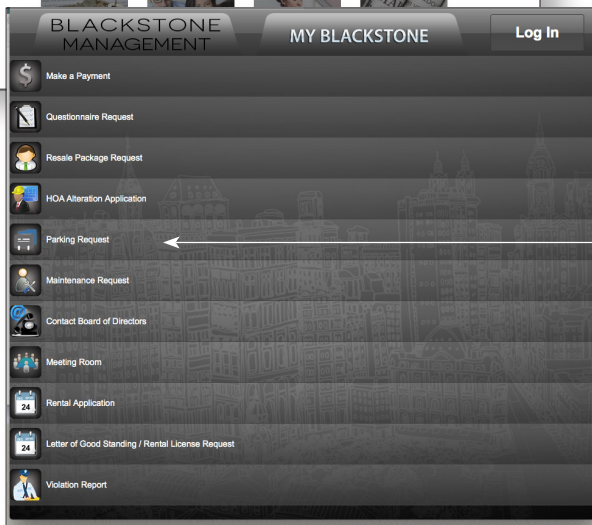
BLACKSTONE MANAGEMENT

MY BLACKSTONE

Log In

Make a Payment

Questionnaire Request

Resale Package Request

HOA Alteration Application

Parking Request

Maintenance Request

Contact Board of Directors

Meeting Room

24

Rental Application

24

Letter of Good Standing / Rental License Request

Violation Report